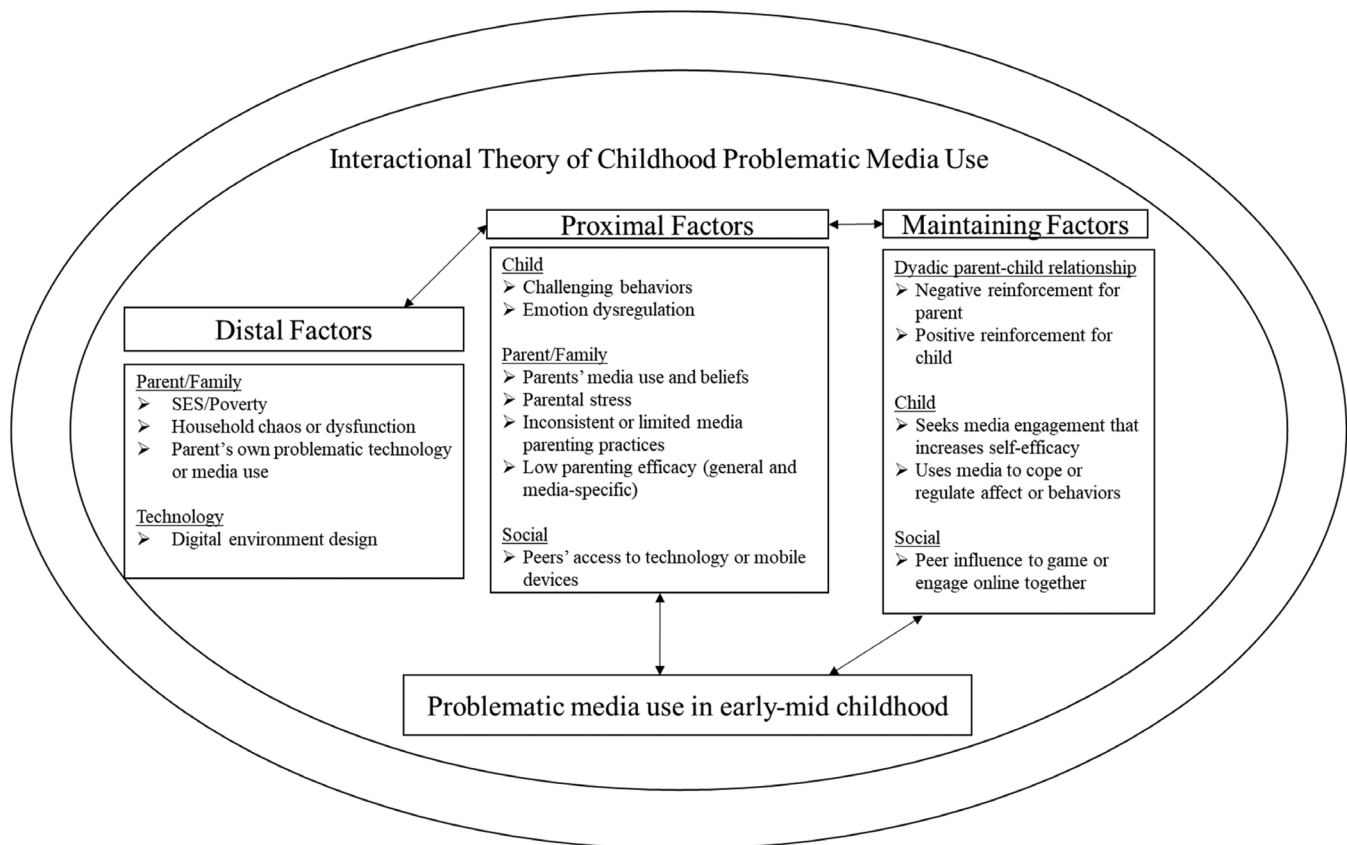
Interactional Theory of Childhood Problematic Media Use

Proximal Factors

Child
➢ Challenging behaviors
➢ Emotion dysregulation

Parent/Family
➢ Parents' media use and beliefs
➢ Parental stress
➢ Inconsistent or limited media parenting practices
➢ Low parenting efficacy (general and media-specific)

Social
➢ Peers' access to technology or mobile devices

Maintaining Factors

Dyadic parent-child relationship
➢ Negative reinforcement for parent
➢ Positive reinforcement for child

Child
➢ Seeks media engagement that increases self-efficacy
➢ Uses media to cope or regulate affect or behaviors

Social
➢ Peer influence to game or engage online together

Distal Factors

Parent/Family
➢ SES/Poverty
➢ Household chaos or dysfunction
➢ Parent's own problematic technology or media use

Technology
➢ Digital environment design

Problematic media use in early-mid childhood